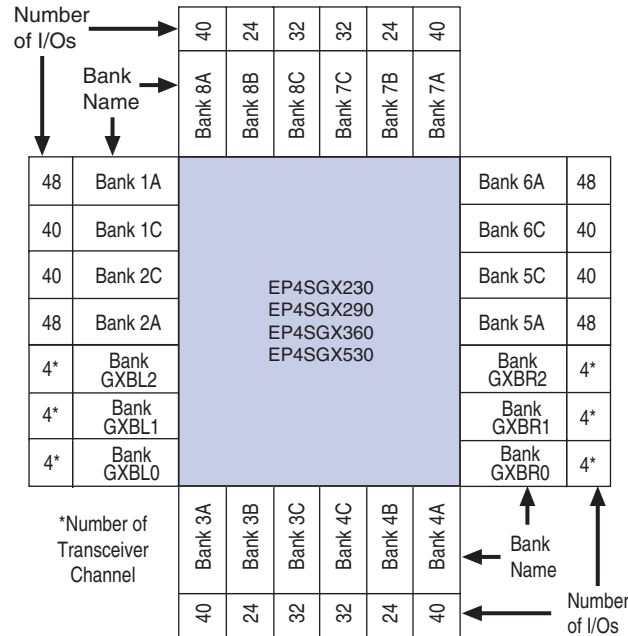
Number of I/Os

Bank Name

| 40 | 24 | 32 | 32 | 24 | 40 |
|---|---|---|---|---|---|
| Bank 8A | Bank 8B | Bank 8C | Bank 7C | Bank 7B | Bank 7A |

| 48 | Bank 1A |
|---|---|
| 40 | Bank 1C |
| 40 | Bank 2C |
| 48 | Bank 2A |
| 4* | Bank GXBL2 |
| 4* | Bank GXBL1 |
| 4* | Bank GXBL0 |

EP4SGX230
EP4SGX290
EP4SGX360
EP4SGX530

| Bank 6A | 48 |
|---|---|
| Bank 6C | 40 |
| Bank 5C | 40 |
| Bank 5A | 48 |
| Bank GXBR2 | 4* |
| Bank GXBR1 | 4* |
| Bank GXBR0 | 4* |

*Number of Transceiver Channel

| Bank 3A | Bank 3B | Bank 3C | Bank 4C | Bank 4B | Bank 4A |
|---|---|---|---|---|---|
| 40 | 24 | 32 | 32 | 24 | 40 |

Bank Name

Number of I/Os